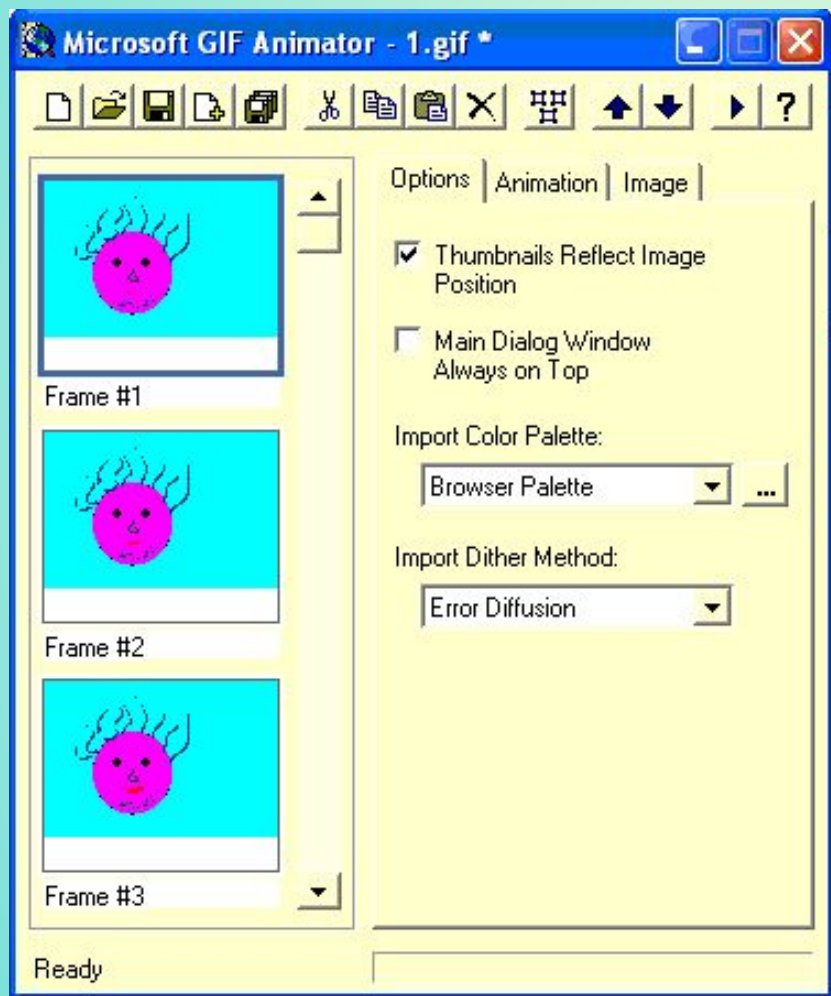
Microsoft GIF Animator - 1.gif *

?

Frame #1

Frame #2

Frame #3

Options | Animation | Image

Thumbnails Reflect Image Position

Main Dialog Window Always on Top

Import Color Palette:

Browser Palette

...

Import Dither Method:

Error Diffusion

Ready